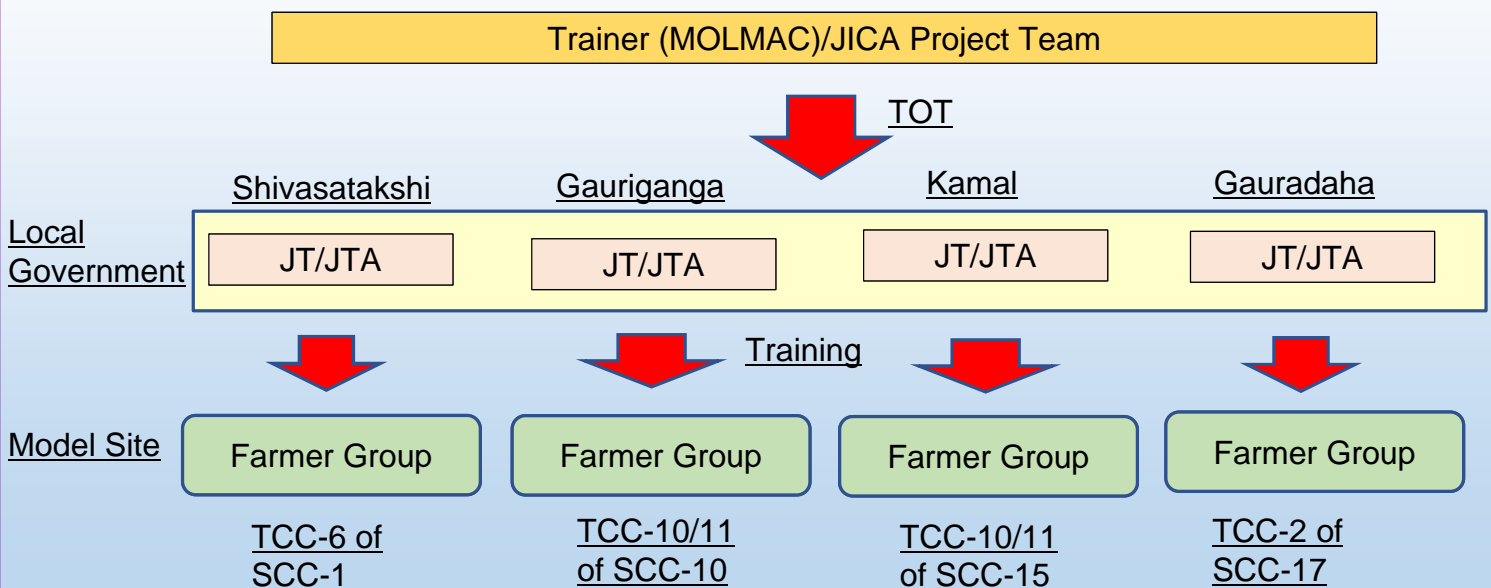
Trainer (MOLMAC)/JICA Project Team

TOT

Shivasatakshi

Gauriganga

Kamal

Gauradaha

Local Government

JT/JTA

JT/JTA

JT/JTA

JT/JTA

Training

Model Site

Farmer Group

Farmer Group

Farmer Group

Farmer Group

TCC-6 of SCC-1

TCC-10/11 of SCC-10

TCC-10/11 of SCC-15

TCC-2 of SCC-17